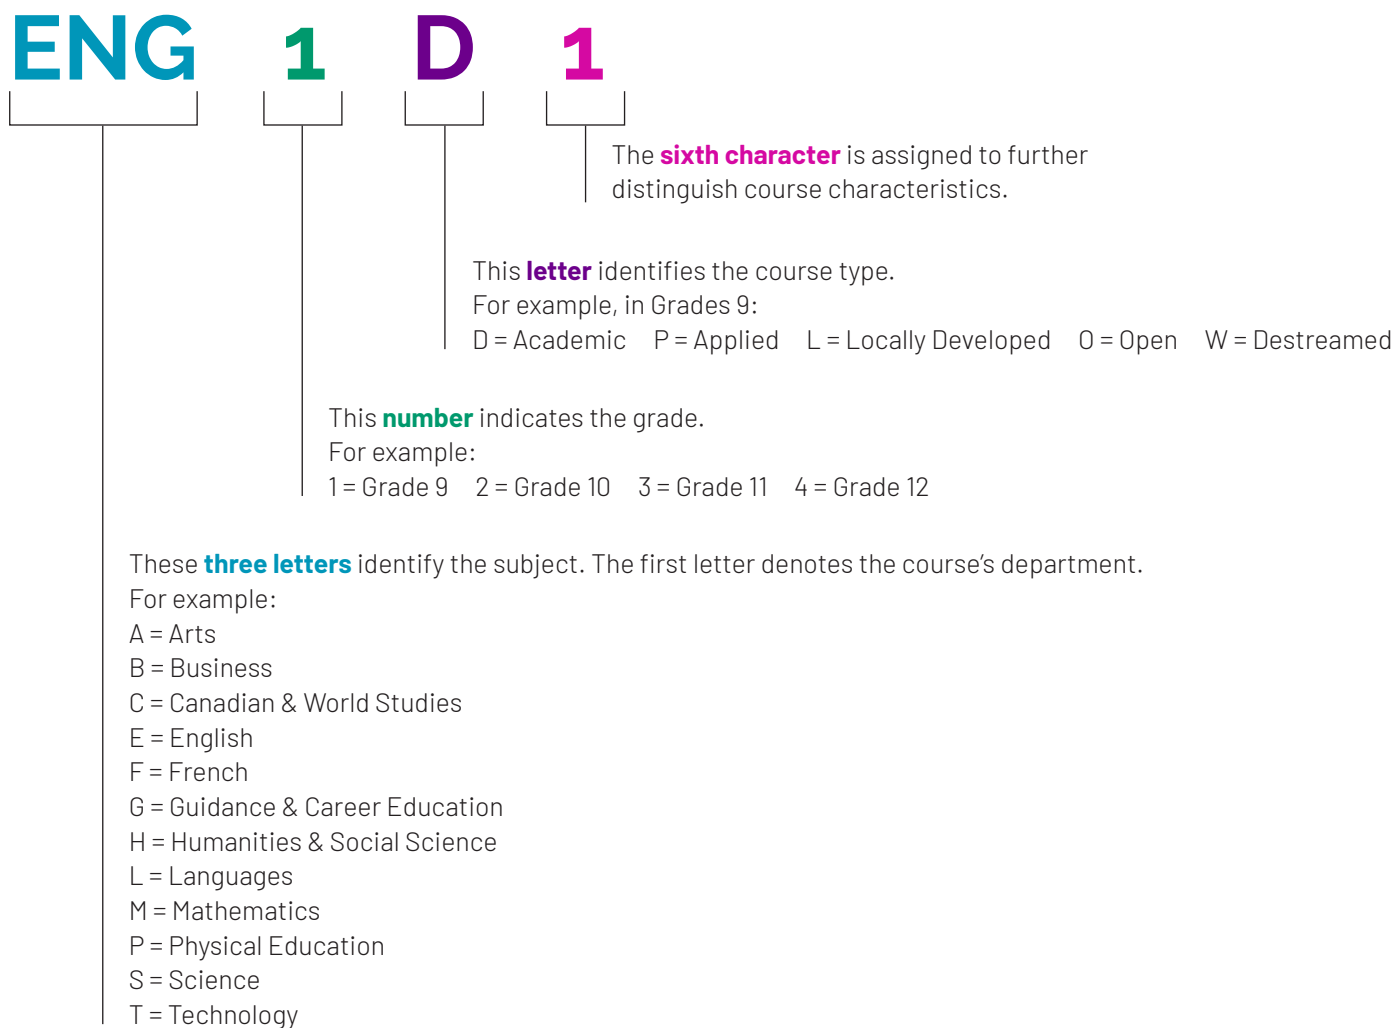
ENG 1 D 1

The sixth character is assigned to further distinguish course characteristics.

This letter identifies the course type.
For example, in Grades 9:
D = Academic P = Applied L = Locally Developed O = Open W = Destreamed

This number indicates the grade.
For example:
1 = Grade 9 2 = Grade 10 3 = Grade 11 4 = Grade 12

These three letters identify the subject. The first letter denotes the course's department.
For example:
A = Arts
B = Business
C = Canadian & World Studies
E = English
F = French
G = Guidance & Career Education
H = Humanities & Social Science
L = Languages
M = Mathematics
P = Physical Education
S = Science
T = Technology